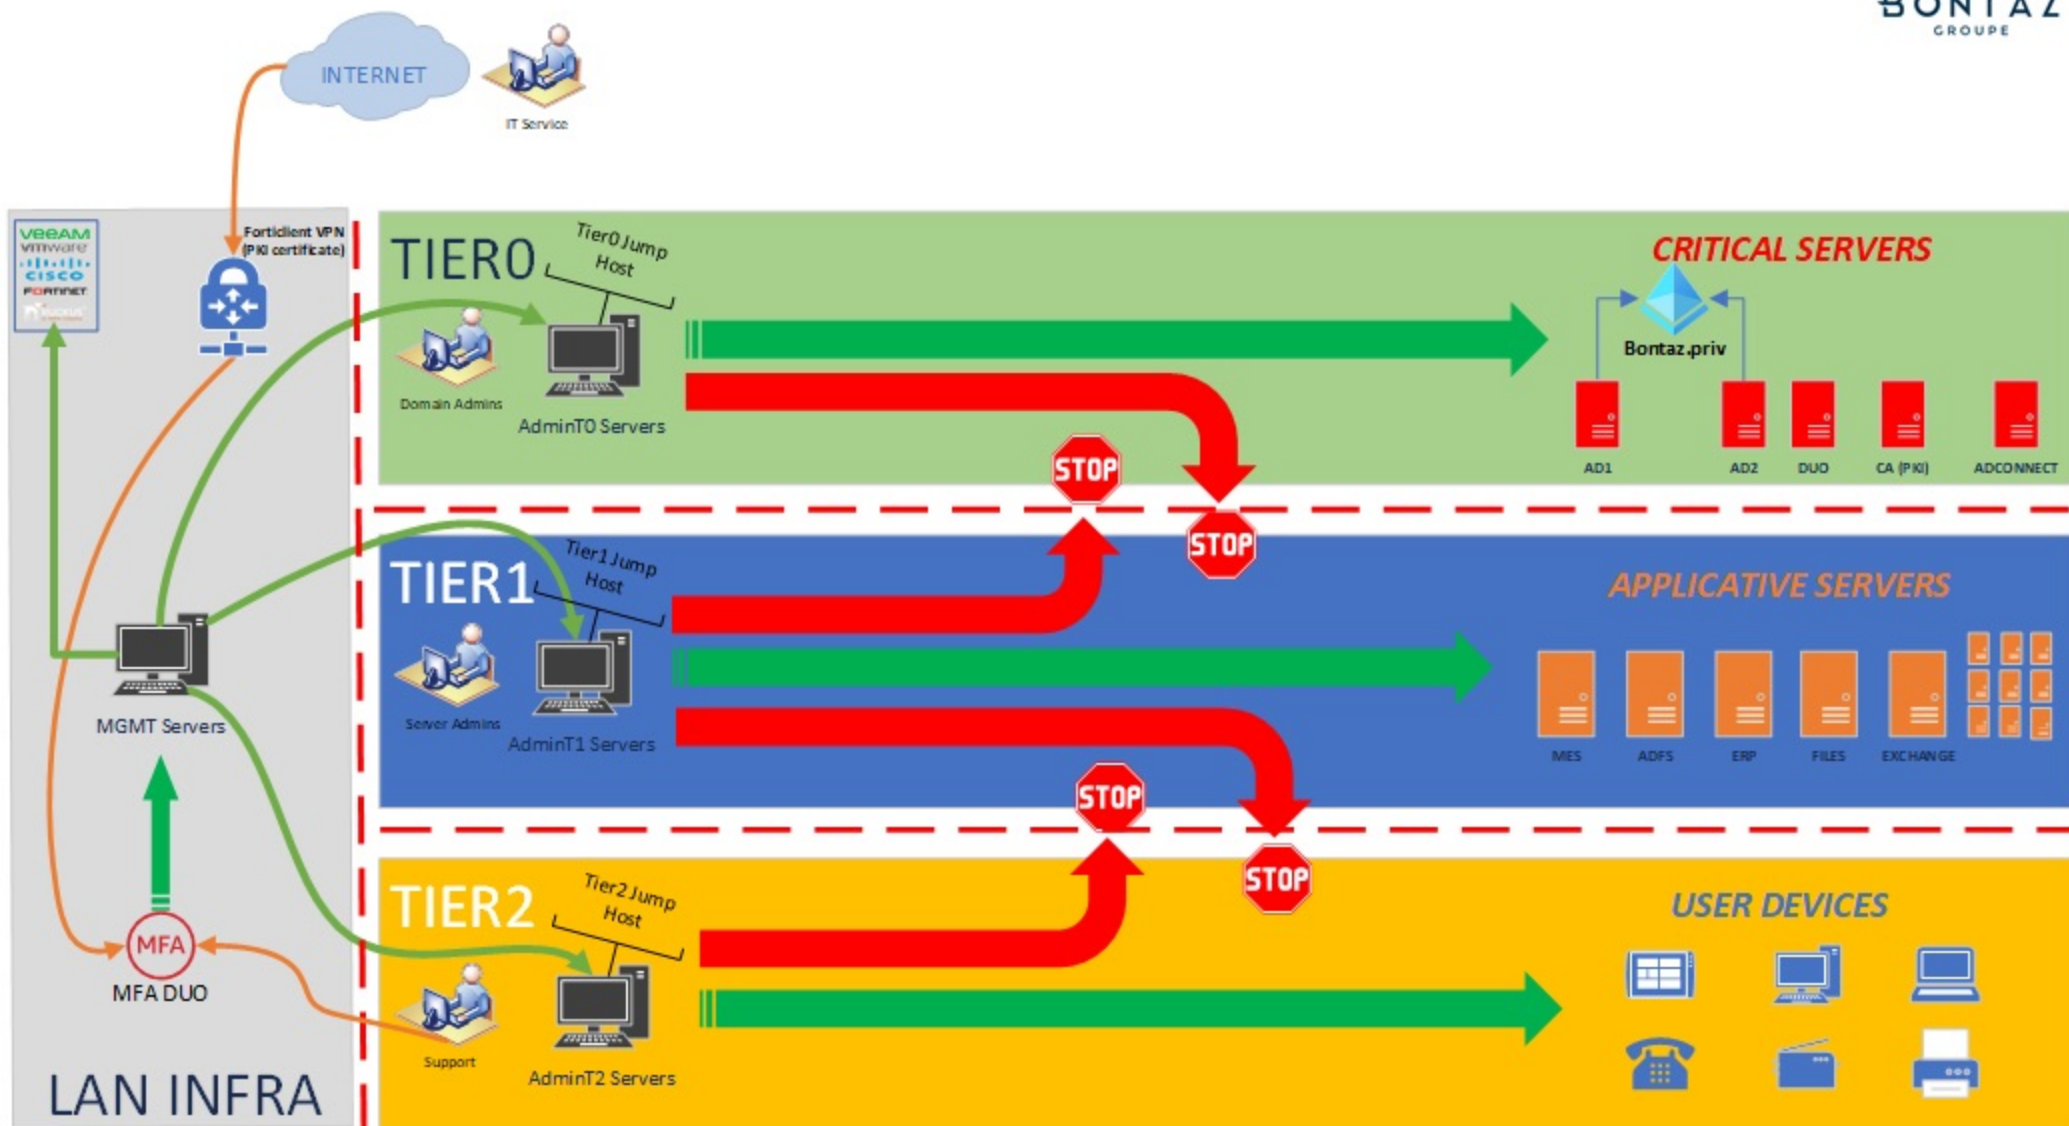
BONTAZ
GROUPE

INTERNET

IT Service

veeam
vmware
cisco
FORTINET
RUCKUS

Fortidient VPN (PKI certificate)

TIER0

Tier0 Jump Host

Domain Admins

AdminT0 Servers

CRITICAL SERVERS

Bontaz.priv

AD1 AD2 DUO CA (PKI) ADCONNECT

STOP

STOP

TIER1

Tier1 Jump Host

Server Admins

AdminT1 Servers

APPLICATIVE SERVERS

MES ADFS ERP FILES EXCHANGE

MGMT Servers

STOP

STOP

TIER2

Tier2 Jump Host

Support

AdminT2 Servers

USER DEVICES

MFA

MFA DUO

LAN INFRA